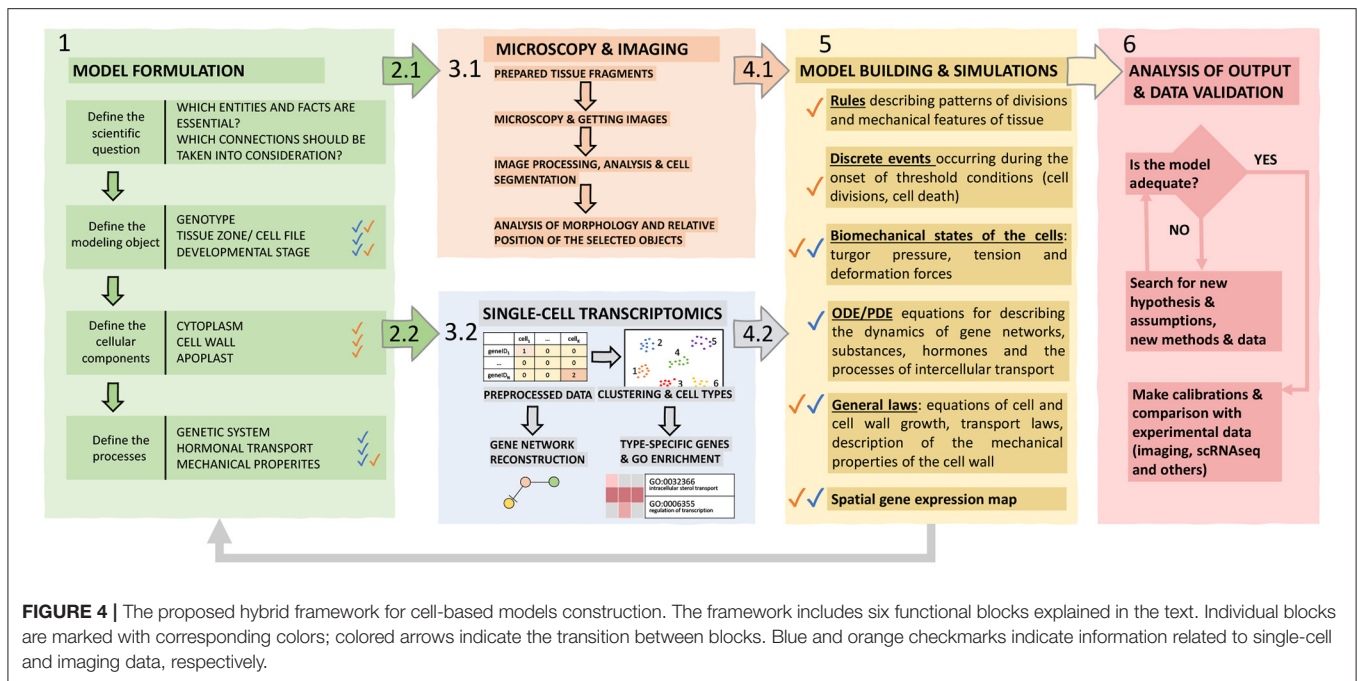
1

MODEL FORMULATION

Define the scientific question | WHICH ENTITIES AND FACTS ARE ESSENTIAL? WHICH CONNECTIONS SHOULD BE TAKEN INTO CONSIDERATION?

Define the modeling object | GENOTYPE TISSUE ZONE/ CELL FILE DEVELOPMENTAL STAGE

Define the cellular components | CYTOPLASM CELL WALL APOPLAST

Define the processes | GENETIC SYSTEM HORMONAL TRANSPORT MECHANICAL PROPERITES

2.1

3.1

MICROSCOPY & IMAGING

PREPARED TISSUE FRAGMENTS

MICROSCOPY & GETTING IMAGES

IMAGE PROCESSING, ANALYSIS & CELL SEGMENTATION

ANALYSIS OF MORPHOLOGY AND RELATIVE POSITION OF THE SELECTED OBJECTS

2.2

3.2

SINGLE-CELL TRANSCRIPTOMICS

| | $cell_1$ | ... | $cell_k$ |
|---|---|---|---|
| $geneID_1$ | 1 | 0 | 0 |
| ... | 0 | 0 | 0 |
| $geneID_n$ | 0 | 0 | 2 |

1 2 3 4 5 6

PREPROCESSED DATA

CLUSTERING & CELL TYPES

GENE NETWORK RECONSTRUCTION

TYPE-SPECIFIC GENES & GO ENRICHMENT

GO:0032366 intracellular sterol transport

GO:0006355 regulation of transcription

4.1

4.2

5

MODEL BUILDING & SIMULATIONS

Rules describing patterns of divisions and mechanical features of tissue

Discrete events occurring during the onset of threshold conditions (cell divisions, cell death)

Biomechanical states of the cells: turgor pressure, tension and deformation forces

ODE/PDE equations for describing the dynamics of gene networks, substances, hormones and the processes of intercellular transport

General laws: equations of cell and cell wall growth, transport laws, description of the mechanical properties of the cell wall

Spatial gene expression map

6

ANALYSIS OF OUTPUT & DATA VALIDATION

Is the model adequate?

YES

NO

Search for new hypothesis & assumptions, new methods & data

Make calibrations & comparison with experimental data (imaging, scRNAseq and others)

FIGURE 4 | The proposed hybrid framework for cell-based models construction. The framework includes six functional blocks explained in the text. Individual blocks are marked with corresponding colors; colored arrows indicate the transition between blocks. Blue and orange checkmarks indicate information related to single-cell and imaging data, respectively.